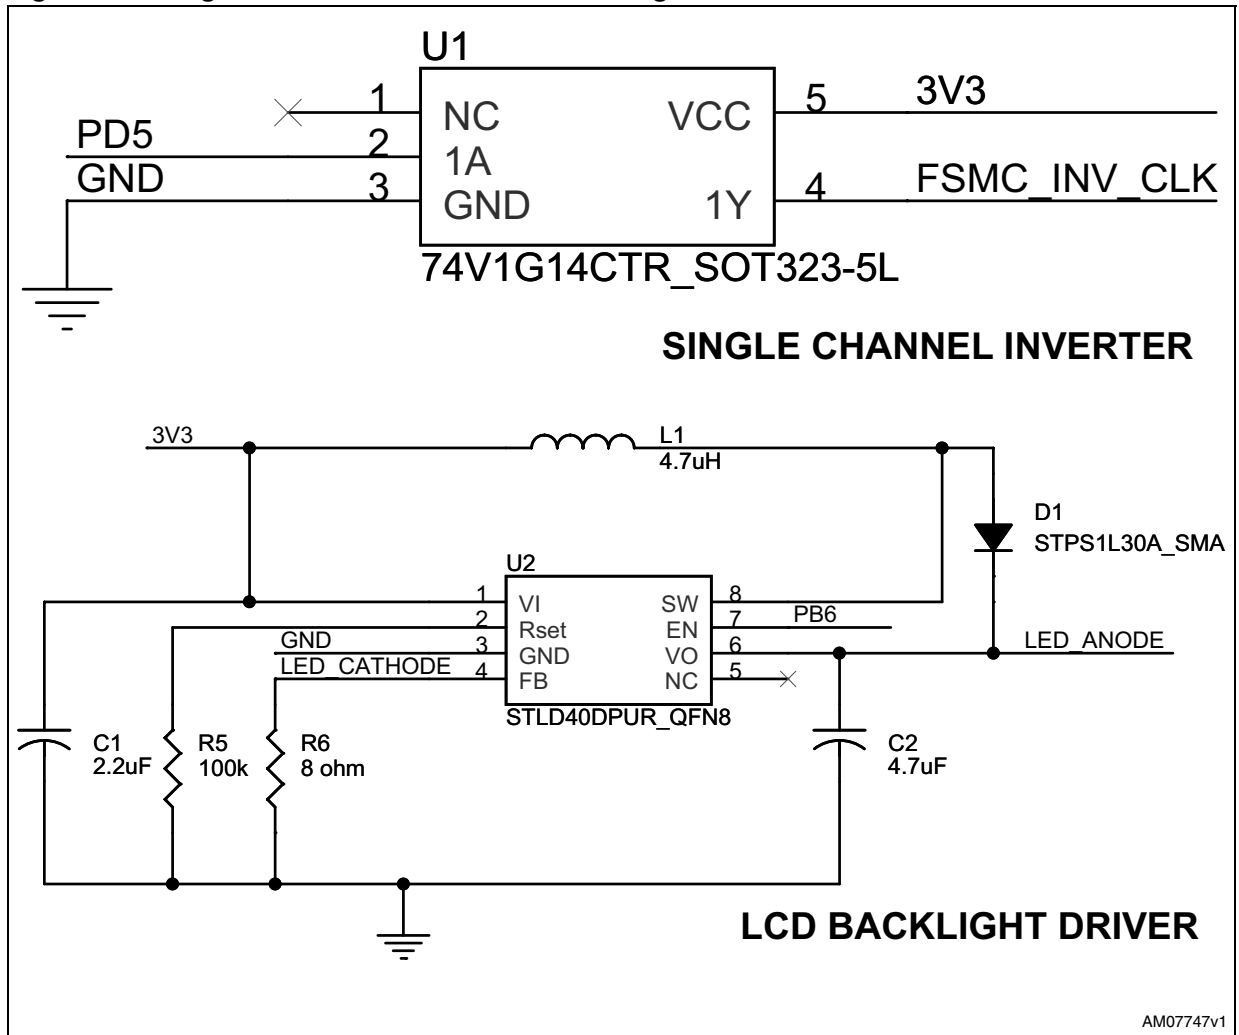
U1

1 NC
2 1A
3 GND
VCC 5
1Y 4

PD5
GND
3V3
FSMC_INV_CLK

74V1G14CTR_SOT323-5L

SINGLE CHANNEL INVERTER

3V3
L1
4.7uH
D1
STPS1L30A_SMA

U2
1 VI
2 Rset
3 GND
4 FB
SW 8
EN 7
VO 6
NC 5
PB6
GND
LED_CATHODE
LED_ANODE
STLD40DPUR_QFN8

C1
2.2uF
R5
100k
R6
8 ohm
C2
4.7uF

LCD BACKLIGHT DRIVER

AM07747v1